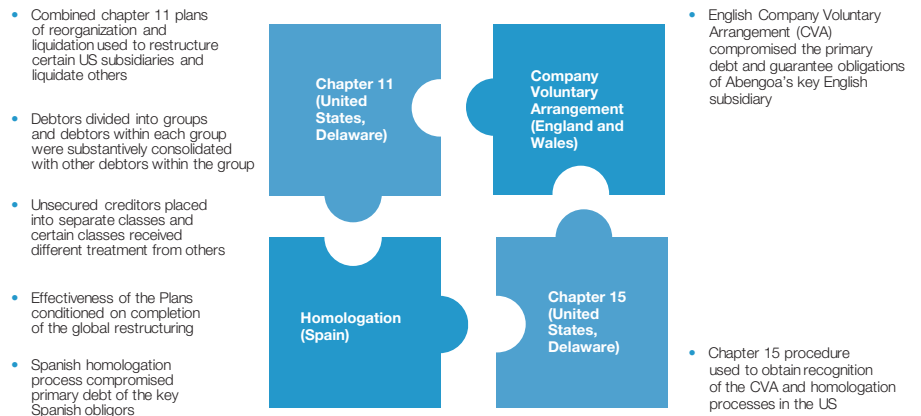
- Combined chapter 11 plans of reorganization and liquidation used to restructure certain US subsidiaries and liquidate others

- Debtors divided into groups and debtors within each group were substantively consolidated with other debtors within the group

- Unsecured creditors placed into separate classes and certain classes received different treatment from others

- Effectiveness of the Plans conditioned on completion of the global restructuring

- Spanish homologation process compromised primary debt of the key Spanish obligors

Chapter 11 (United States, Delaware)

Company Voluntary Arrangement (England and Wales)

Homologation (Spain)

Chapter 15 (United States, Delaware)

- English Company Voluntary Arrangement (CVA) compromised the primary debt and guarantee obligations of Abengoa's key English subsidiary

- Chapter 15 procedure used to obtain recognition of the CVA and homologation processes in the US